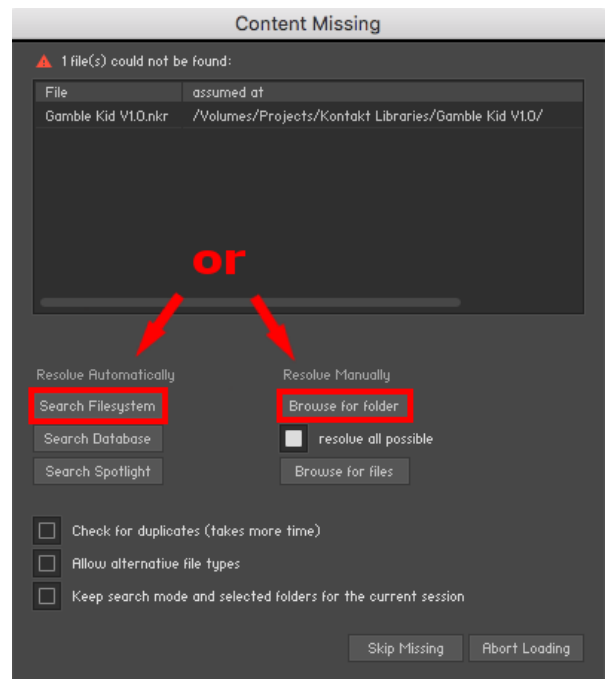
Content Missing

1 file(s) could not be found:

| File | assumed at |
|---|---|
| Gamble Kid V1.0.nkr | /Volumes/Projects/Kontakt Libraries/Gamble Kid V1.0/ |

or

Resolve Automatically

Search Filesystem

Search Database

Search Spotlight

Resolve Manually

Browse for folder

resolve all possible

Browse for files

Check for duplicates (takes more time)

Allow alternative file types

Keep search mode and selected folders for the current session

Skip Missing

Abort Loading